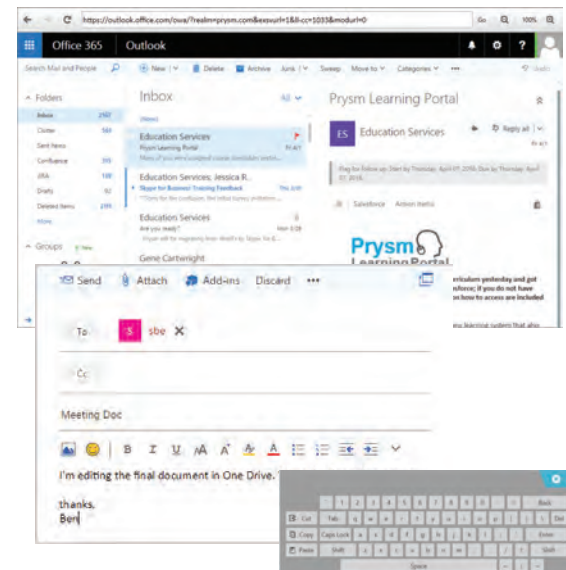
https://outlook.office.com/owa/?realm=prysm.com&exsvurl=1&ll-cc=1033&modurl=0

Office 365 Outlook

Search Mail and People

New | Delete Archive Junk | Sweep Move to Categories •••

Undo

Folders

Inbox 2507

Clutter 586

Sent Items

Confluence 355

JIRA 100

Drafts 92

Deleted Items 2391

More

Groups New

Inbox All

Education Services
Prysm Learning Portal Fri 4/1

Education Services; Jessica R...
Skype for Business Training Feedback Thu 3/31

Education Services
Are you ready? Mon 3/28

Gene Cartwright

Prysm Learning Portal

ES Education Services

Reply all

Salesforce Action Items

Prysm Learning Portal

Send Attach Add-ins Discard •••

To S sbe ✕

Cc

Meeting Doc

I'm editing the final document in One Drive.

thanks,
Ben

Back

Cut Tab

Copy Caps Lock Enter

Paste Shift Shift

Space